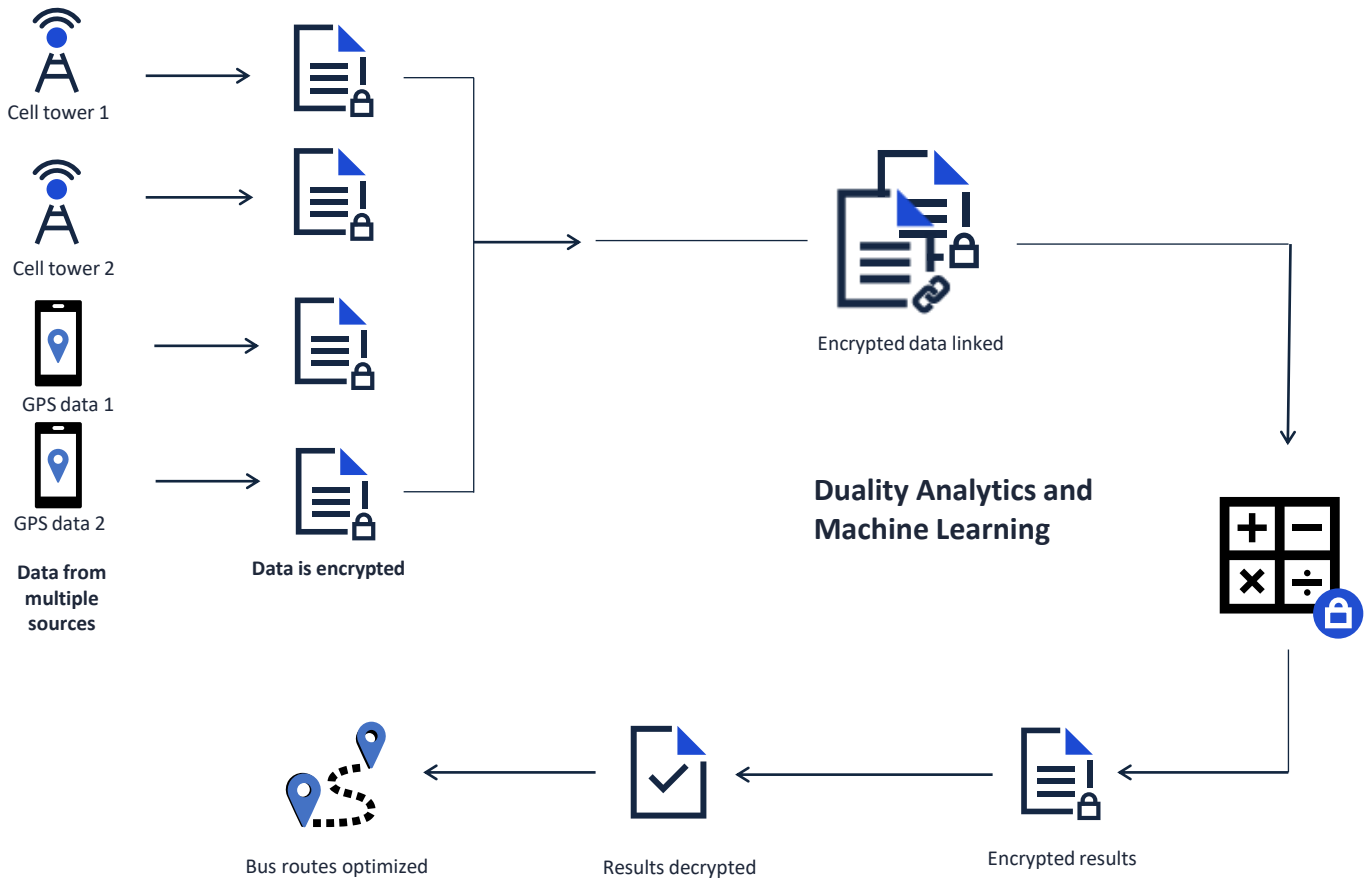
Cell tower 1

Cell tower 2

GPS data 1

GPS data 2

Data from multiple sources

Data is encrypted

Encrypted data linked

Duality Analytics and Machine Learning

Encrypted results

Results decrypted

Bus routes optimized